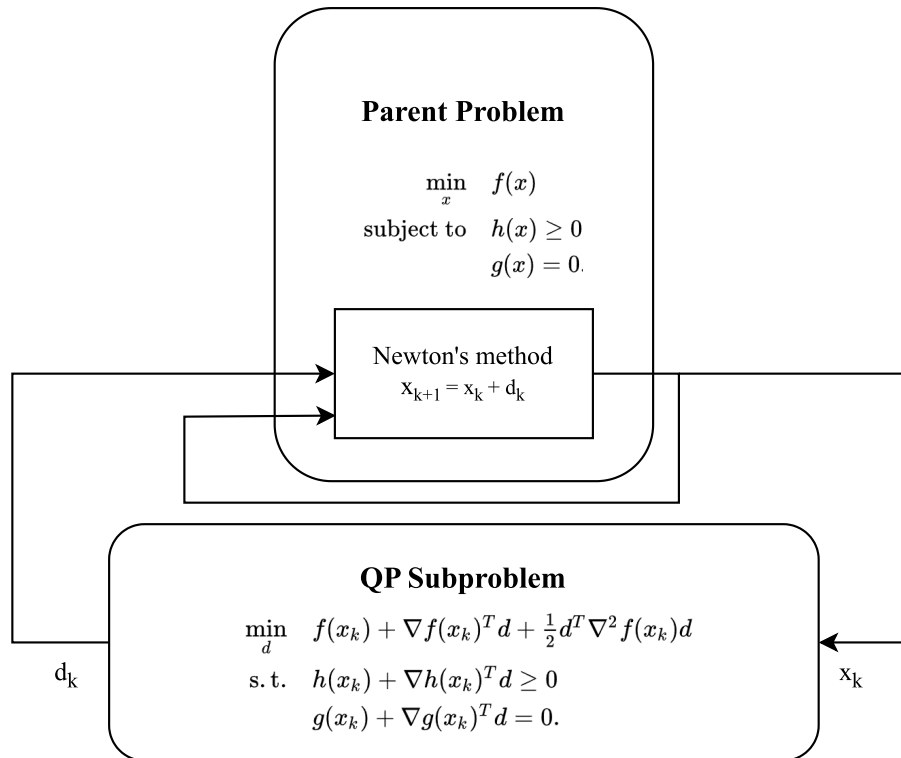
Parent Problem

$\min_{x} \quad f(x)$

subject to $\quad h(x) \geq 0$

$g(x) = 0.$

Newton's method

$x_{k+1} = x_k + d_k$

QP Subproblem

$\min_{d} \quad f(x_k) + \nabla f(x_k)^T d + \frac{1}{2} d^T \nabla^2 f(x_k) d$

s. t. $\quad h(x_k) + \nabla h(x_k)^T d \geq 0$

$g(x_k) + \nabla g(x_k)^T d = 0.$

$d_k$

$x_k$